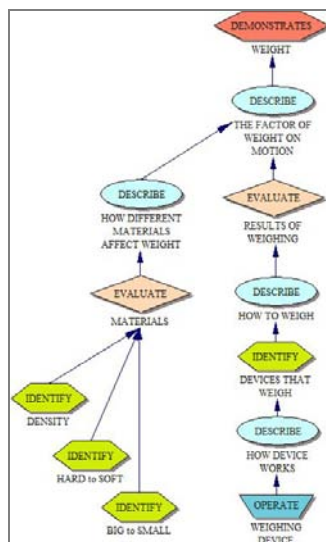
DEMONSTRATES
WEIGHT

DESCRIBE
THE FACTOR OF WEIGHT ON MOTION

DESCRIBE
HOW DIFFERENT MATERIALS AFFECT WEIGHT

EVALUATE
RESULTS OF WEIGHING

EVALUATE
MATERIALS

DESCRIBE
HOW TO WEIGH

IDENTIFY
DEVICES THAT WEIGH

IDENTIFY
DENSITY

DESCRIBE
HOW DEVICE WORKS

IDENTIFY
HARD to SOFT

IDENTIFY
BIG to SMALL

OPERATE
WEIGHING DEVICE